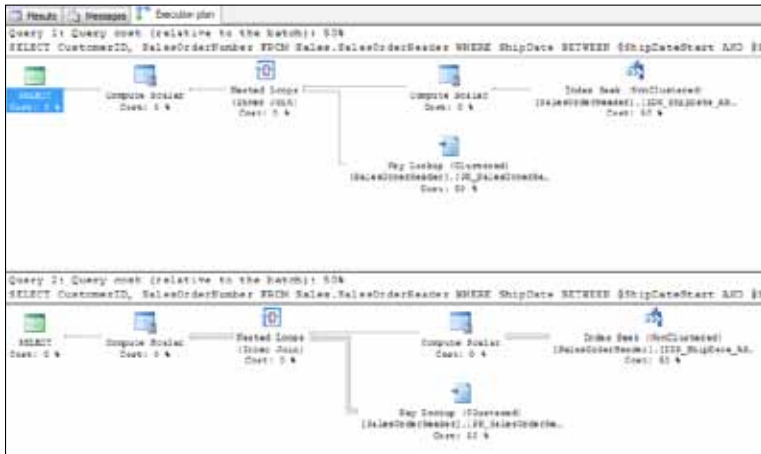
Results | Messages | Execution plan

Query 1: Query cost (relative to the batch): 50%
SELECT CustomerID, SalesOrderNumber FROM Sales.SalesOrderHeader WHERE ShipDate BETWEEN @ShipDateStart AND @

SELECT
Cost: 0 %

Compute Scalar
Cost: 0 %

Nested Loops
(Inner Join)
Cost: 0 %

Compute Scalar
Cost: 0 %

Index Seek (NonClustered)
[SalesOrderHeader].[IDX_ShipDate_AS...
Cost: 40 %

Key Lookup (Clustered)
[SalesOrderHeader].[PK_SalesOrderHe...
Cost: 59 %

Query 2: Query cost (relative to the batch): 50%
SELECT CustomerID, SalesOrderNumber FROM Sales.SalesOrderHeader WHERE ShipDate BETWEEN @ShipDateStart AND @

SELECT
Cost: 0 %

Compute Scalar
Cost: 0 %

Nested Loops
(Inner Join)
Cost: 0 %

Compute Scalar
Cost: 0 %

Index Seek (NonClustered)
[SalesOrderHeader].[IDX_ShipDate_AS...
Cost: 40 %

Key Lookup (Clustered)
[SalesOrderHeader].[PK_SalesOrderHe...
Cost: 59 %